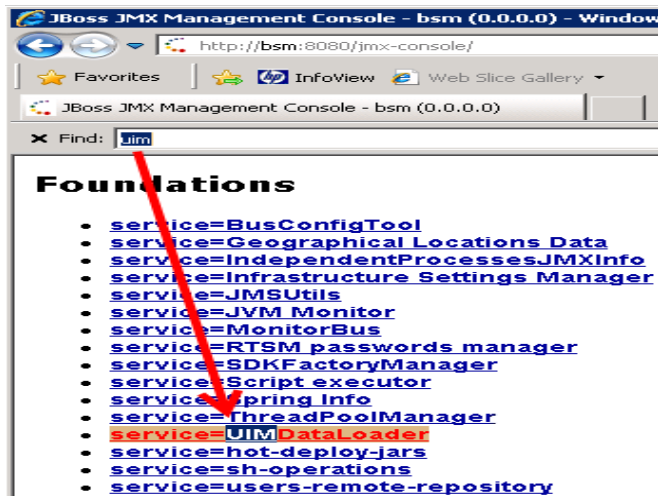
JBoss JMX Management Console - bsm (0.0.0.0) - Window

http://bsm:8080/jmx-console/

Favorites | InfoView | Web Slice Gallery

JBoss JMX Management Console - bsm (0.0.0.0)

Find: uim

Foundations

- service=BusConfigTool
- service=Geographical Locations Data
- service=IndependentProcessesJMXInfo
- service=Infrastructure Settings Manager
- service=JMSUtils
- service=JVM Monitor
- service=MonitorBus
- service=RTSM passwords manager
- service=SDKFactoryManager
- service=Script executor
- service=Spring Info
- service=ThreadPoolManager
- service=UIMDataLoader
- service=hot-deploy-jars
- service=sh-operations
- service=users-remote-repository